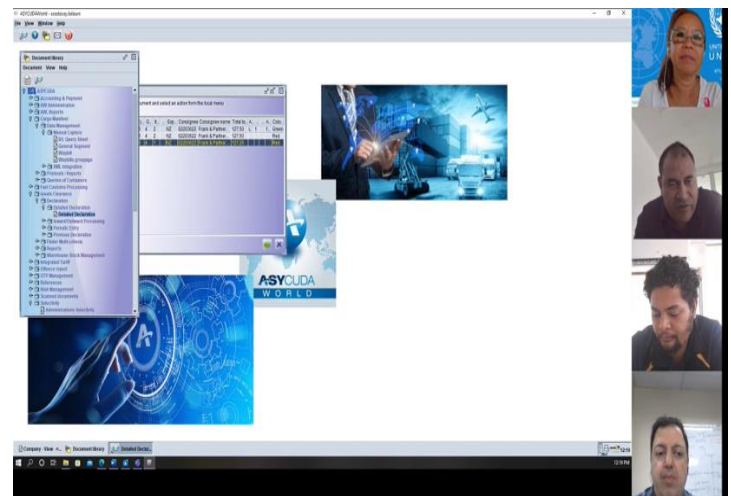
ASYCUDAWorld - cowboy.kitara
File View Window Help

Document library
Document View Help

ASYCUDA
Accounting & Payment
WM Administration
WM Reports
Cargo Manifest
Data Management
Manual Capture
Bill. Query Sheet
General Segment
Waybill
Waybills groupage
XML Integration
Printouts / Reports
Operator of Containers
Fast Customs Processing
Goods Clearance
Declaration
Detailed Declaration
Detailed Declaration
Inward Outward Processing
Periodic Entry
Previous Declaration
Ticket Multi-criteria
Reports
Warehouse Stock Management
Integrated Tariff
Offence report
OTP Management
References
Risk Management
Scanned documents
Selectivity
Administrative Selectivity

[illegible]ument and select an action from the local menu

| | C. | R. | | Exp. | Consignee | Consignee name | Total ta. | | A. | | Colo |
|---|---|---|---|---|---|---|---|---|---|---|---|
| | 4 | 2 | | NZ | 02203622 | Frank & Partne... | 127.50 | L | 1 | 1 | Green |
| | 4 | 5 | | NZ | 02203622 | Frank & Partne... | 127.50 | | | | Red |
| | 4 | 7 | | NZ | 02203622 | Frank & Partne... | 127.50 | | | | Blue |

ASYCUDA
WORLD

UN

Company - View ... Document library Detailed Declar...